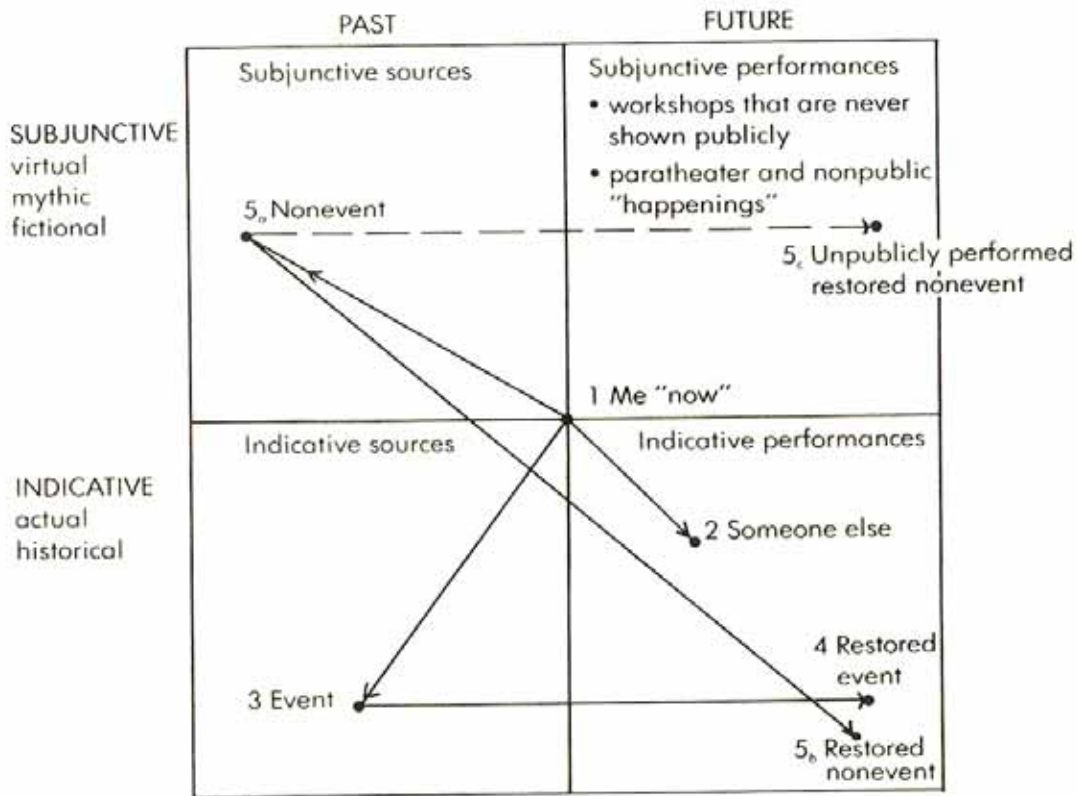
PAST

FUTURE

SUBJUNCTIVE
virtual
mythic
fictional

Subjunctive sources

Subjunctive performances
• workshops that are never shown publicly
• paratheater and nonpublic "happenings"

$5_a$ Nonevent

$5_c$ Unpublicly performed restored nonevent

1 Me "now"

INDICATIVE
actual
historical

Indicative sources

Indicative performances

2 Someone else

4 Restored event

3 Event

$5_b$ Restored nonevent